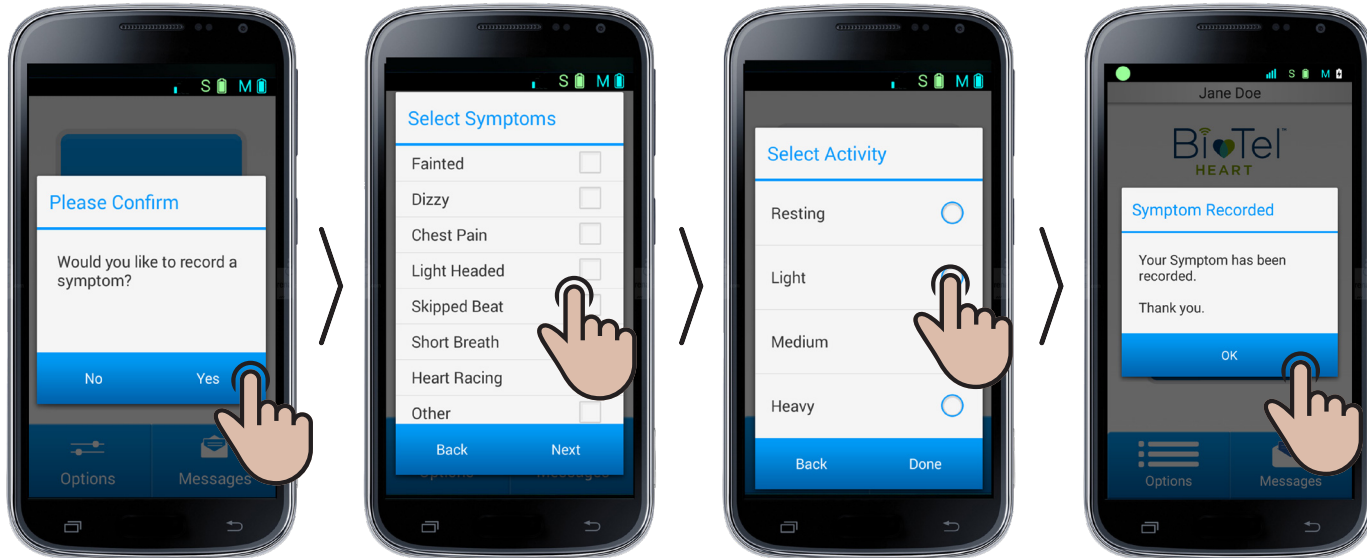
S M

Please Confirm

Would you like to record a symptom?

No Yes

Options Messages

S M

Select Symptoms

Fainted

Dizzy

Chest Pain

Light Headed

Skipped Beat

Short Breath

Heart Racing

Other

Back Next

S M

Select Activity

Resting

Light

Medium

Heavy

Back Done

S M

Jane Doe

BioTel HEART

Symptom Recorded

Your Symptom has been recorded.

Thank you.

OK

Options Messages